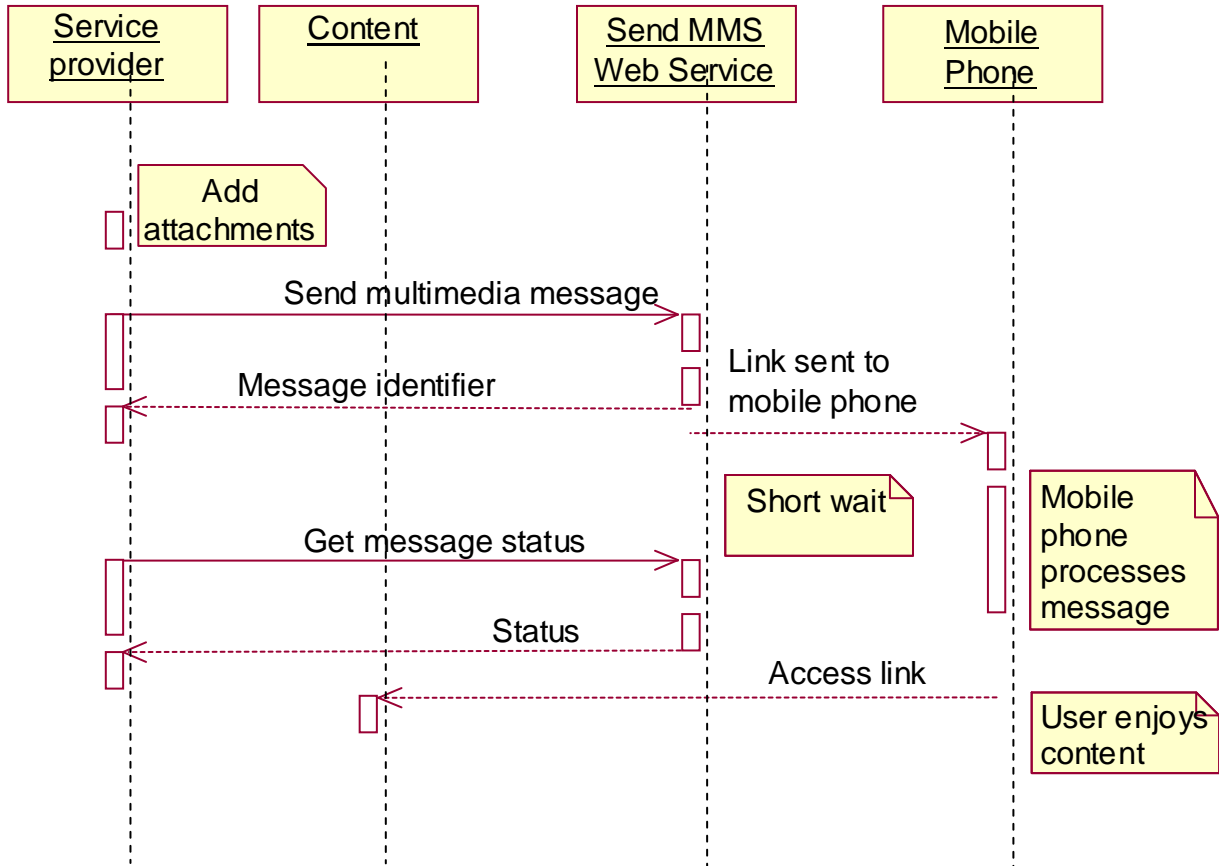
Service provider

Content

Send MMS Web Service

Mobile Phone

Add attachments

Send multimedia message

Link sent to mobile phone

Message identifier

Short wait

Mobile phone processes message

Get message status

Status

Access link

User enjoys content